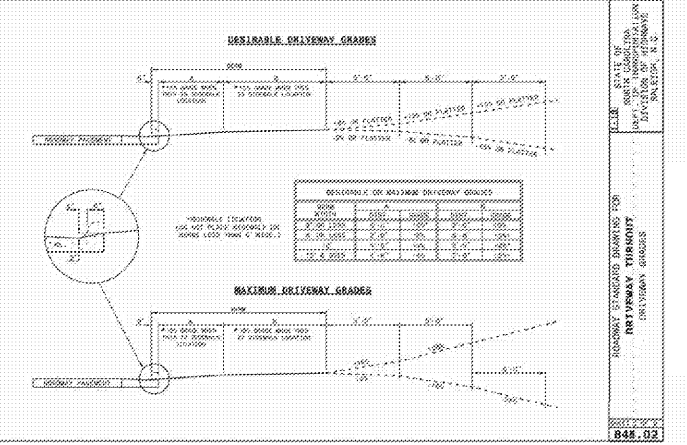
DESIRABLE DRIVEWAY GRADES

MAXIMUM DRIVEWAY GRADES

ROADWAY PAVEMENT

ROADWAY PAVEMENT

ROADWAY STANDARD DRAWING FOR
DRIVEWAY TURNOUT
DRIVEWAY GRADES

STATE OF
NORTH CAROLINA
DEPT. OF TRANSPORTATION
DIVISION OF HIGHWAYS
RALEIGH, N.C.

848.02

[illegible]